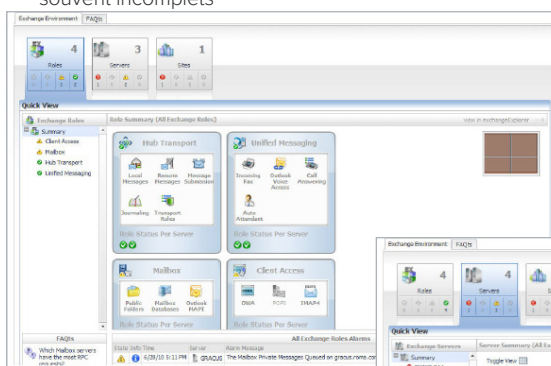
souvent incomplets

Exchange Environment | FAQs

4
Roles

3
Servers

1
Sites

Quick View

Exchange Roles
Summary
Client Access
Mailbox
Hub Transport
Unified Messaging

Role Summary (All Exchange Roles)

View in Exchange Explorer

Hub Transport
Local Messages
Remote Messages
Message Submission
Journaling
Transport Rules
Role Status Per Server

Unified Messaging
Incoming Fax
Outlook Voice Access
Call Answering
Auto Attendant
Role Status Per Server

Mailbox
Public Folders
Mailbox Databases
Outlook MAPI
Role Status Per Server

Client Access
OWA
POP3
IMAP4
Role Status Per Server

FAQs
Which Mailbox servers have the most RPC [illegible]

All Exchange Roles Alarms
State Info Time Server Alarm Message
6/28/10 3:11 PM GRACUS The Mailbox Private Messages Queued on gracus.romo.com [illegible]

Exchange Environment | FAQs

4
Roles

4
Servers

Quick View

Exchange Servers
Summary

Server Summary (All Ex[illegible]
Toggle View